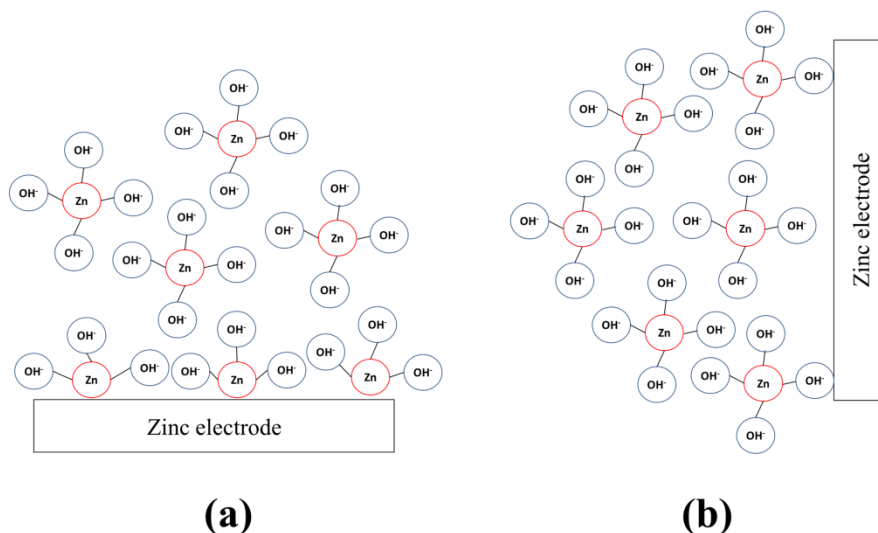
OH⁻
OH⁻ Zn OH⁻
OH⁻

OH⁻
OH⁻ Zn OH⁻
OH⁻

OH⁻
OH⁻ Zn OH⁻
OH⁻

OH⁻
OH⁻ Zn OH⁻
OH⁻

OH⁻
OH⁻ Zn OH⁻

OH⁻
OH⁻ Zn OH⁻

OH⁻
OH⁻ Zn OH⁻

Zinc electrode

(a)

OH⁻
OH⁻ Zn OH⁻
OH⁻

OH⁻
OH⁻ Zn OH⁻
OH⁻

OH⁻
OH⁻ Zn OH⁻
OH⁻

OH⁻
OH⁻ Zn OH⁻
OH⁻

OH⁻
OH⁻ Zn OH⁻
OH⁻

OH⁻
OH⁻ Zn OH⁻
OH⁻

Zinc electrode

(b)